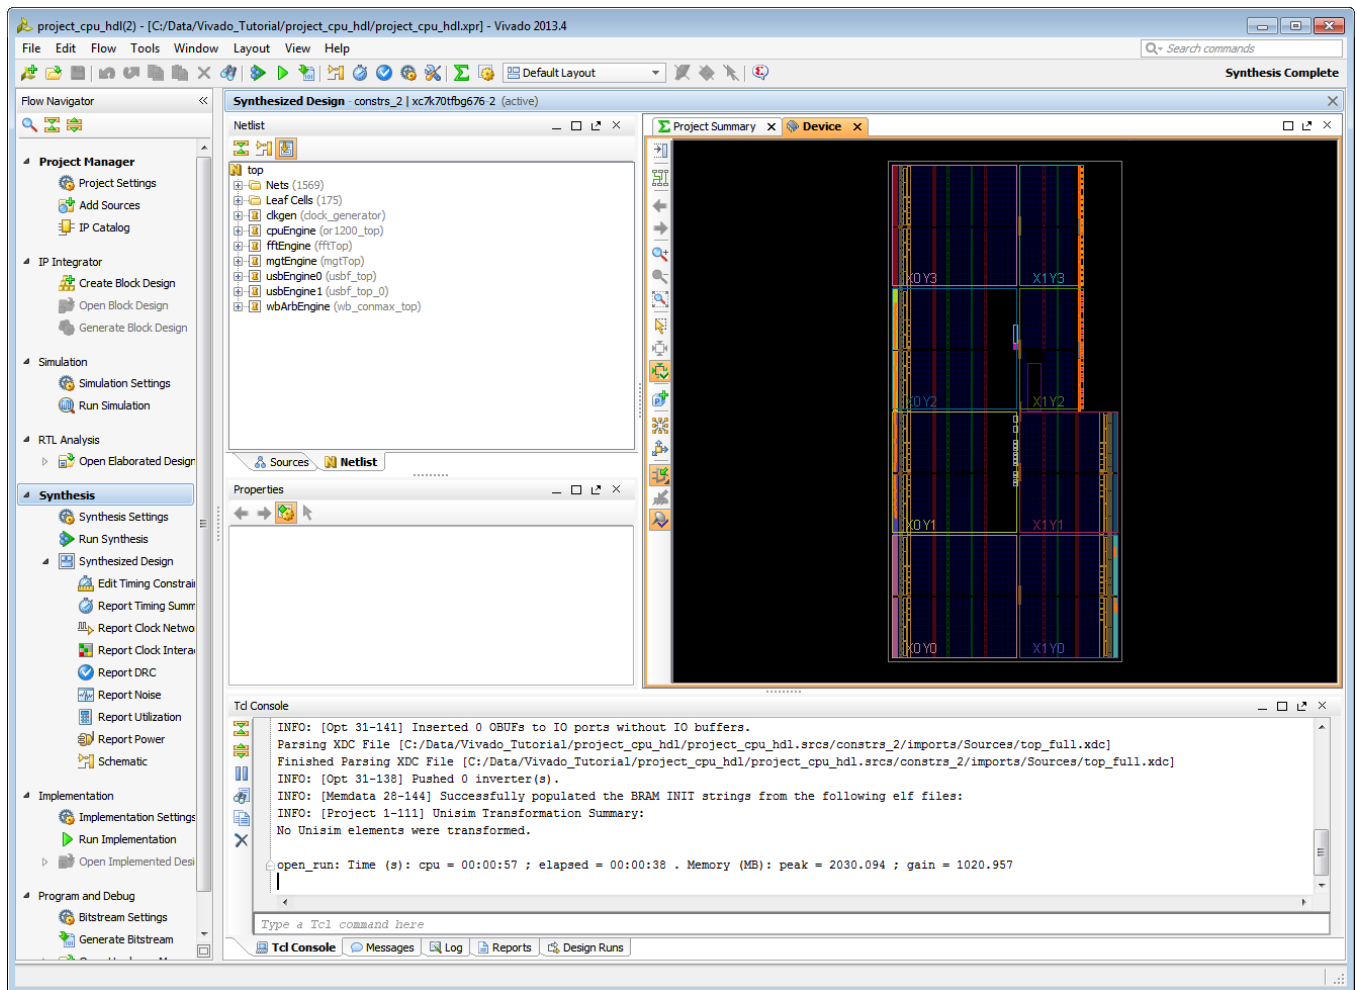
project_cpu_hdl(2) - [C:/Data/Vivado_Tutorial/project_cpu_hdl/project_cpu_hdl.xpr] - Vivado 2013.4

File Edit Flow Tools Window Layout View Help

Search commands

Default Layout

Synthesis Complete

Flow Navigator

Synthesized Design - constrs_2 | xc7k70tfbg676-2 (active)

Project Manager
Project Settings
Add Sources
IP Catalog

IP Integrator
Create Block Design
Open Block Design
Generate Block Design

Simulation
Simulation Settings
Run Simulation

RTL Analysis
Open Elaborated Design

Synthesis
Synthesis Settings
Run Synthesis
Synthesized Design
Edit Timing Constrai
Report Timing Summ
Report Clock Netwo
Report Clock Intera
Report DRC
Report Noise
Report Utilization
Report Power
Schematic

Implementation
Implementation Settings
Run Implementation
Open Implemented Desi

Program and Debug
Bitstream Settings
Generate Bitstream

Netlist

top
Nets (1569)
Leaf Cells (175)
clkgen (clock_generator)
cpuEngine (or1200_top)
fftEngine (fftTop)
mgtEngine (mgtTop)
usbEngine0 (usbf_top)
usbEngine1 (usbf_top_0)
wbArbEngine (wb_conmax_top)

Sources Netlist

Properties

Project Summary Device

X0Y3 X1Y3
X0Y2 X1Y2
X0Y1 X1Y1
X0Y0 X1Y0

Tcl Console

INFO: [Opt 31-141] Inserted 0 OBUFs to IO ports without IO buffers.
Parsing XDC File [C:/Data/Vivado_Tutorial/project_cpu_hdl/project_cpu_hdl.srcs/constrs_2/imports/Sources/top_full.xdc]
Finished Parsing XDC File [C:/Data/Vivado_Tutorial/project_cpu_hdl/project_cpu_hdl.srcs/constrs_2/imports/Sources/top_full.xdc]
INFO: [Opt 31-138] Pushed 0 inverter(s).
INFO: [Memdata 28-144] Successfully populated the BRAM INIT strings from the following elf files:
INFO: [Project 1-111] Unisim Transformation Summary:
No Unisim elements were transformed.

open_run: Time (s): cpu = 00:00:57 ; elapsed = 00:00:38 . Memory (MB): peak = 2030.094 ; gain = 1020.957

Type a Tcl command here

Tcl Console Messages Log Reports Design Runs